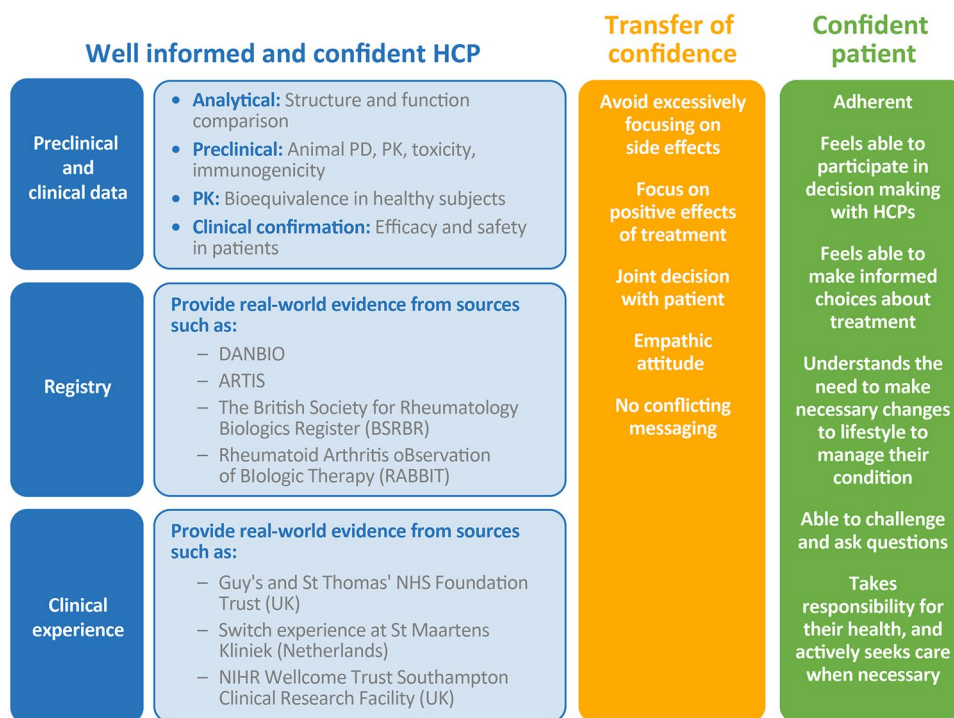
Well informed and confident HCP

Preclinical and clinical data

- Analytical: Structure and function comparison
- Preclinical: Animal PD, PK, toxicity, immunogenicity
- PK: Bioequivalence in healthy subjects
- Clinical confirmation: Efficacy and safety in patients

Registry

Provide real-world evidence from sources such as:
– DANBIO
– ARTIS
– The British Society for Rheumatology Biologics Register (BSRBR)
– Rheumatoid Arthritis oBservation of BIologic Therapy (RABBIT)

Clinical experience

Provide real-world evidence from sources such as:
– Guy's and St Thomas' NHS Foundation Trust (UK)
– Switch experience at St Maartens Kliniek (Netherlands)
– NIHR Wellcome Trust Southampton Clinical Research Facility (UK)

Transfer of confidence

Avoid excessively focusing on side effects

Focus on positive effects of treatment

Joint decision with patient

Empathic attitude

No conflicting messaging

Confident patient

Adherent

Feels able to participate in decision making with HCPs

Feels able to make informed choices about treatment

Understands the need to make necessary changes to lifestyle to manage their condition

Able to challenge and ask questions

Takes responsibility for their health, and actively seeks care when necessary